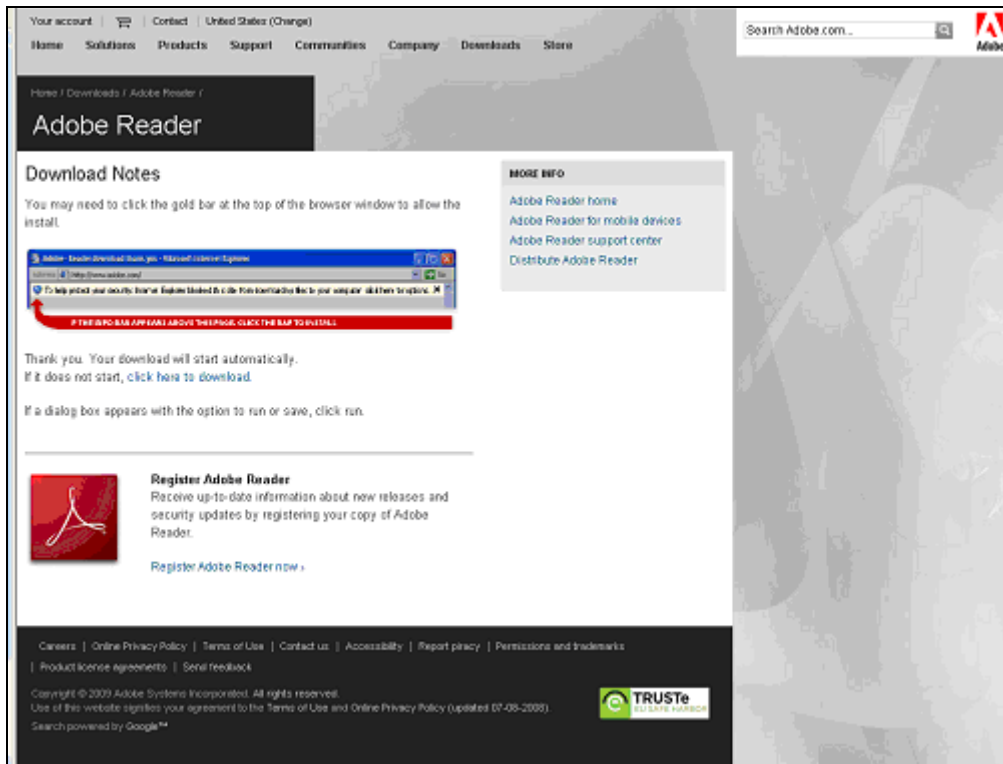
Your account | Contact | United States (Change)

Home Solutions Products Support Communities Company Downloads Store

Search Adobe.com...

Adobe

Home / Downloads / Adobe Reader /

Adobe Reader

Download Notes

You may need to click the gold bar at the top of the browser window to allow the install.

Adobe - Reader download thank you - Microsoft Internet Explorer

Address http://www.adobe.com/

To help protect your security, Internet Explorer blocked this site from downloading files to your computer. click here for options.

IF THE INFO BAR APPEARS ABOVE THIS PAGE, CLICK THE BAR TO INSTALL

Thank you. Your download will start automatically.
If it does not start, click here to download.

If a dialog box appears with the option to run or save, click run.

Register Adobe Reader
Receive up-to-date information about new releases and security updates by registering your copy of Adobe Reader.

Register Adobe Reader now ›

MORE INFO

Adobe Reader home
Adobe Reader for mobile devices
Adobe Reader support center
Distribute Adobe Reader

Careers | Online Privacy Policy | Terms of Use | Contact us | Accessibility | Report piracy | Permissions and trademarks | Product license agreements | Send feedback

Copyright © 2009 Adobe Systems Incorporated. All rights reserved.
Use of this website signifies your agreement to the Terms of Use and Online Privacy Policy (updated 07-08-2008).
Search powered by Google™

TRUSTe EU SAFE HARBOR